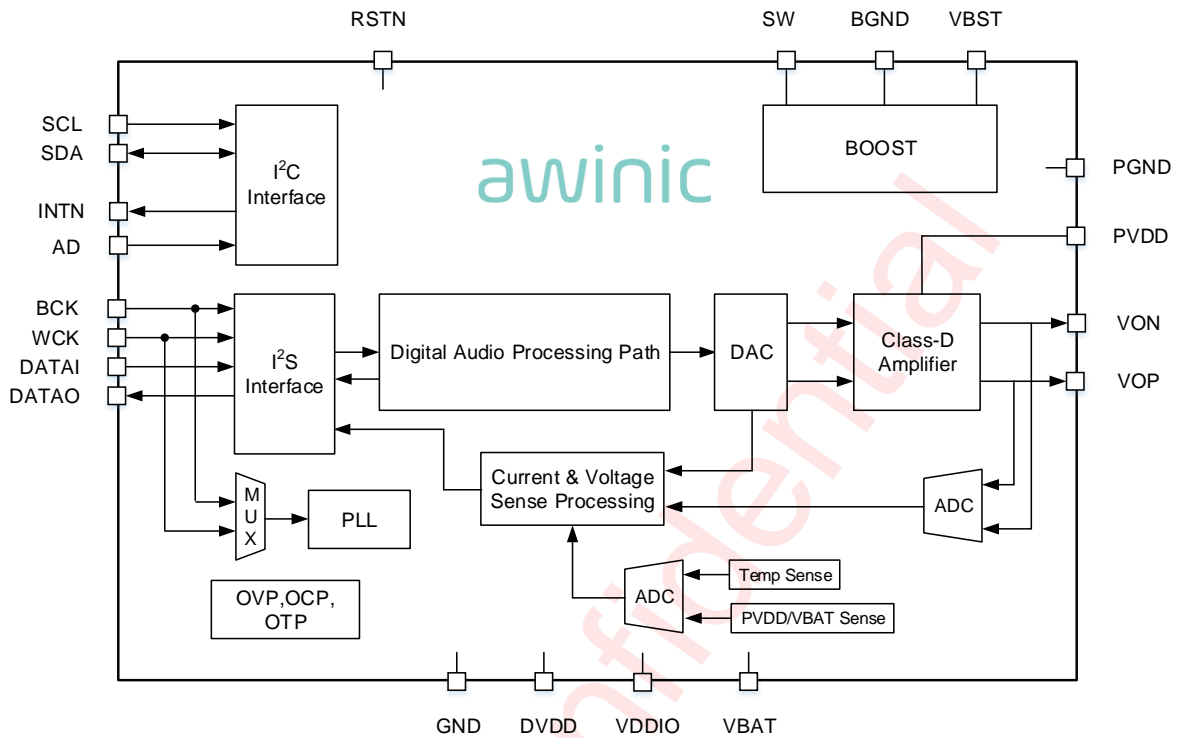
RSTN

SW

BGND

VBST

SCL

SDA

INTN

AD

$I^2C$ Interface

awinic

BOOST

PGND

PVDD

BCK

WCK

DATAI

DATAO

$I^2S$ Interface

Digital Audio Processing Path

DAC

Class-D Amplifier

VON

VOP

Current & Voltage Sense Processing

ADC

MUX

PLL

ADC

Temp Sense

PVDD/VBAT Sense

OVP,OCP, OTP

GND

DVDD

VDDIO

VBAT

Confidential